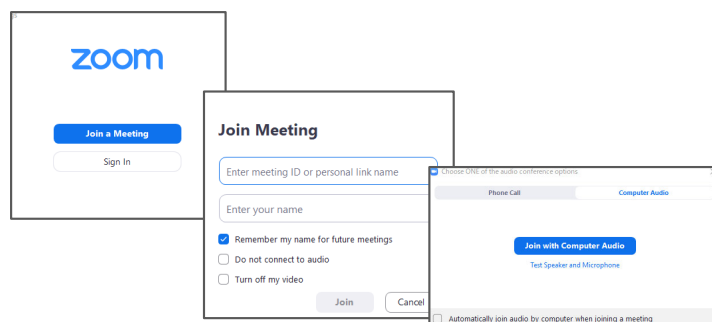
zoom

Join a Meeting

Sign In

Join Meeting

Enter meeting ID or personal link name

Enter your name

Remember my name for future meetings

Do not connect to audio

Turn off my video

Join

Cancel

Choose ONE of the audio conference options

Phone Call

Computer Audio

Join with Computer Audio

Test Speaker and Microphone

Automatically join audio by computer when joining a meeting